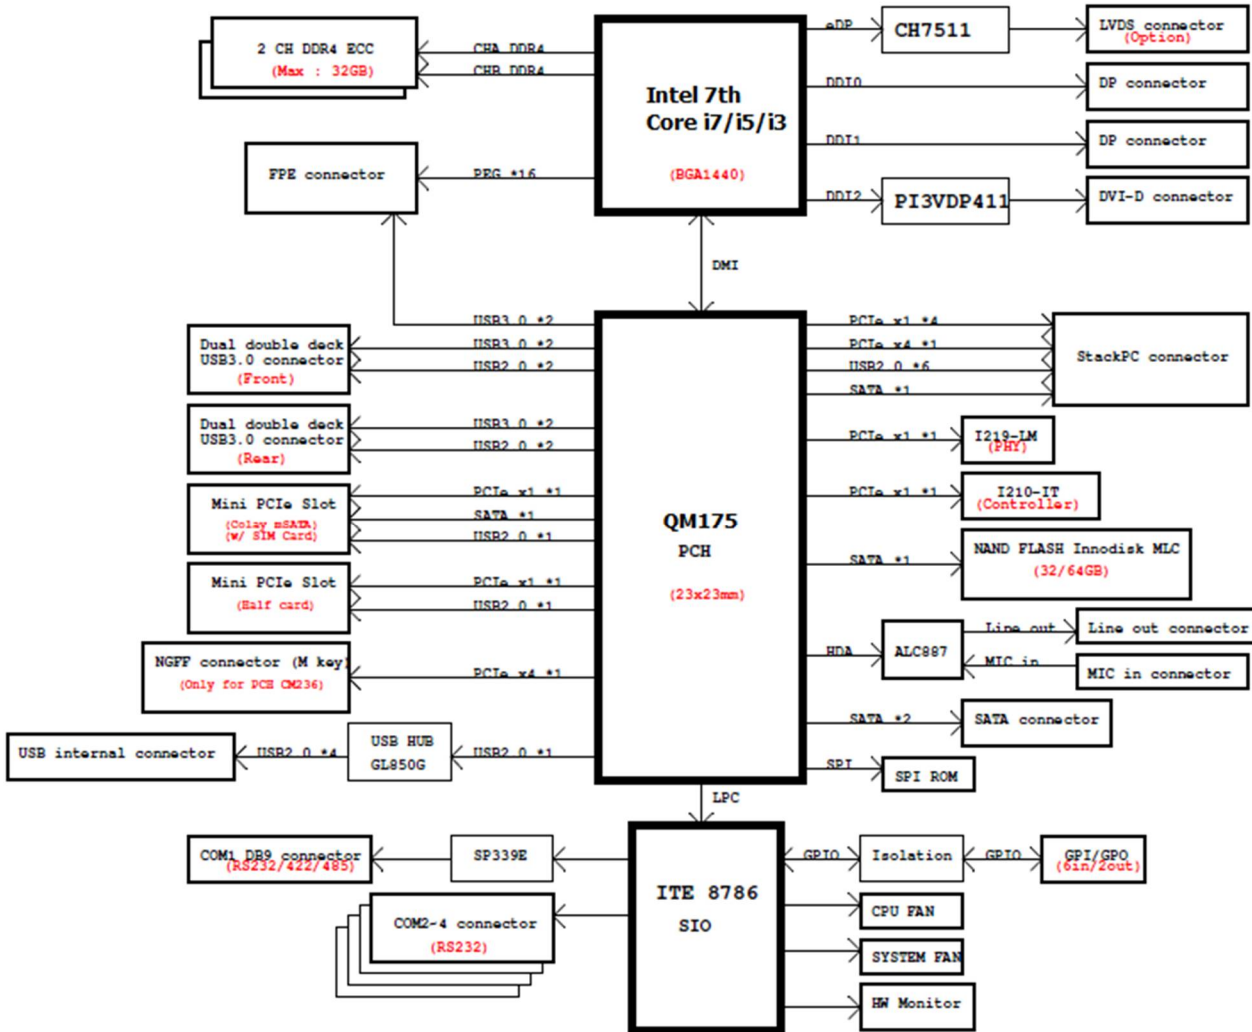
2 CH DDR4 ECC
(Max : 32GB)

CHA DDR4
CHB DDR4

Intel 7th
Core i7/i5/i3
(BGA1440)

eDP
CH7511
LVDS connector
(Option)

DDI0
DP connector

DDI1
DP connector

DDI2
PI3VDP411
DVI-D connector

FPE connector
PEG *16

DMI

USB3.0 *2

Dual double deck USB3.0 connector
(Front)
USB3.0 *2
USB2.0 *2

Dual double deck USB3.0 connector
(Rear)
USB3.0 *2
USB2.0 *2

Mini PCIe Slot
(Colay mSATA)
(w/ SIM Card)
PCIe x1 *1
SATA *1
USB2.0 *1

Mini PCIe Slot
(Half card)
PCIe x1 *1
USB2.0 *1

NGFF connector (M key)
(Only for PCH CM236)
PCIe x4 *1

USB internal connector
USB2.0 *4
USB HUB
GL850G
USB2.0 *1

QM175
PCH
(23x23mm)

PCIe x1 *4
PCIe x4 *1
USB2.0 *6
SATA *1
StackPC connector

PCIe x1 *1
I219-LM
(PHY)

PCIe x1 *1
I210-IT
(Controller)

SATA *1
NAND FLASH Innodisk MLC
(32/64GB)

HDA
ALC887
Line out
Line out connector
MIC in
MIC in connector

SATA *2
SATA connector

SPI
SPI ROM

LPC

COM1 DB9 connector
(RS232/422/485)
SP339E

COM2-4 connector
(RS232)

ITE 8786
SIO

GPIO
Isolation
GPIO
GPI/GPO
(6in/2out)

CPU FAN
SYSTEM FAN
HW Monitor